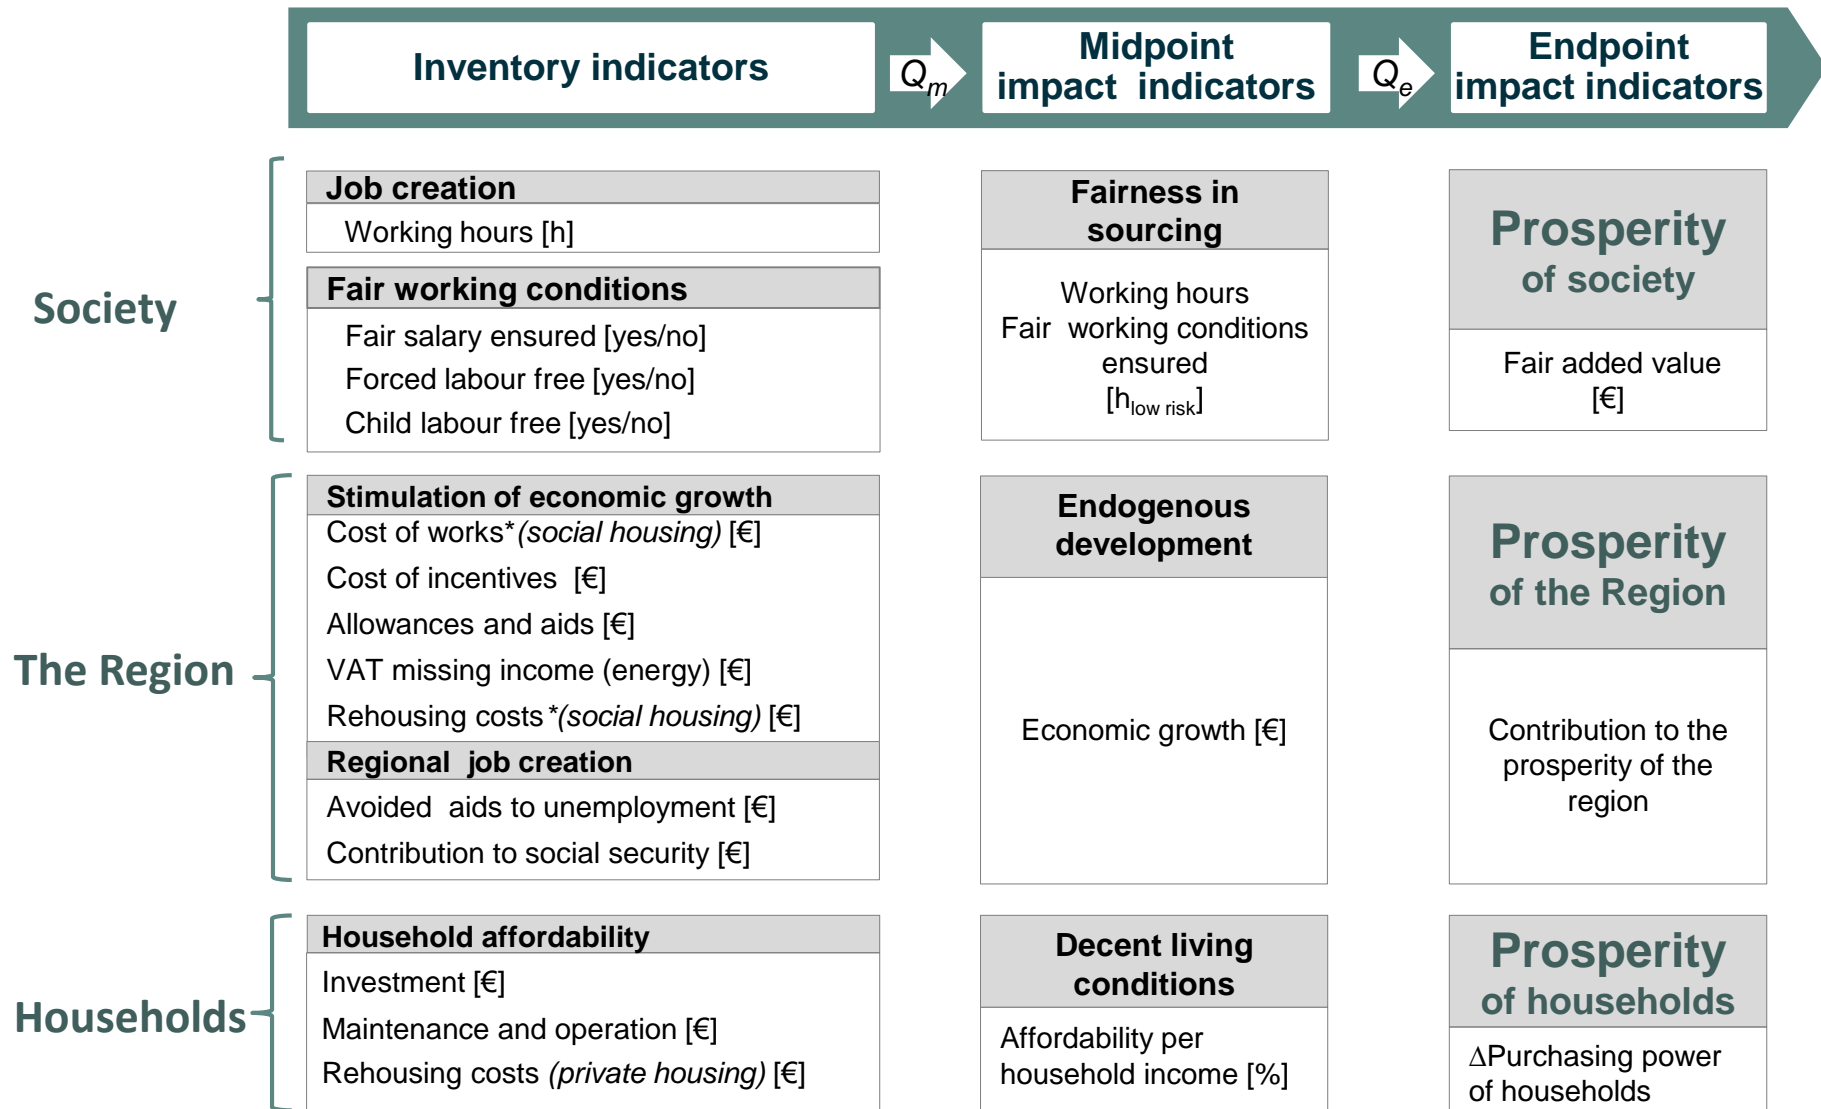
Inventory indicators

$Q_m$

Midpoint impact indicators

$Q_e$

Endpoint impact indicators

Society

Job creation

Working hours [h]

Fair working conditions

Fair salary ensured [yes/no]

Forced labour free [yes/no]

Child labour free [yes/no]

Fairness in sourcing

Working hours Fair working conditions ensured [$h_{low\ risk}$]

Prosperity of society

Fair added value [€]

The Region

Stimulation of economic growth

Cost of works*(social housing) [€]

Cost of incentives [€]

Allowances and aids [€]

VAT missing income (energy) [€]

Rehousing costs*(social housing) [€]

Regional job creation

Avoided aids to unemployment [€]

Contribution to social security [€]

Endogenous development

Economic growth [€]

Prosperity of the Region

Contribution to the prosperity of the region

Households

Household affordability

Investment [€]

Maintenance and operation [€]

Rehousing costs (private housing) [€]

Decent living conditions

Affordability per household income [%]

Prosperity of households

ΔPurchasing power of households